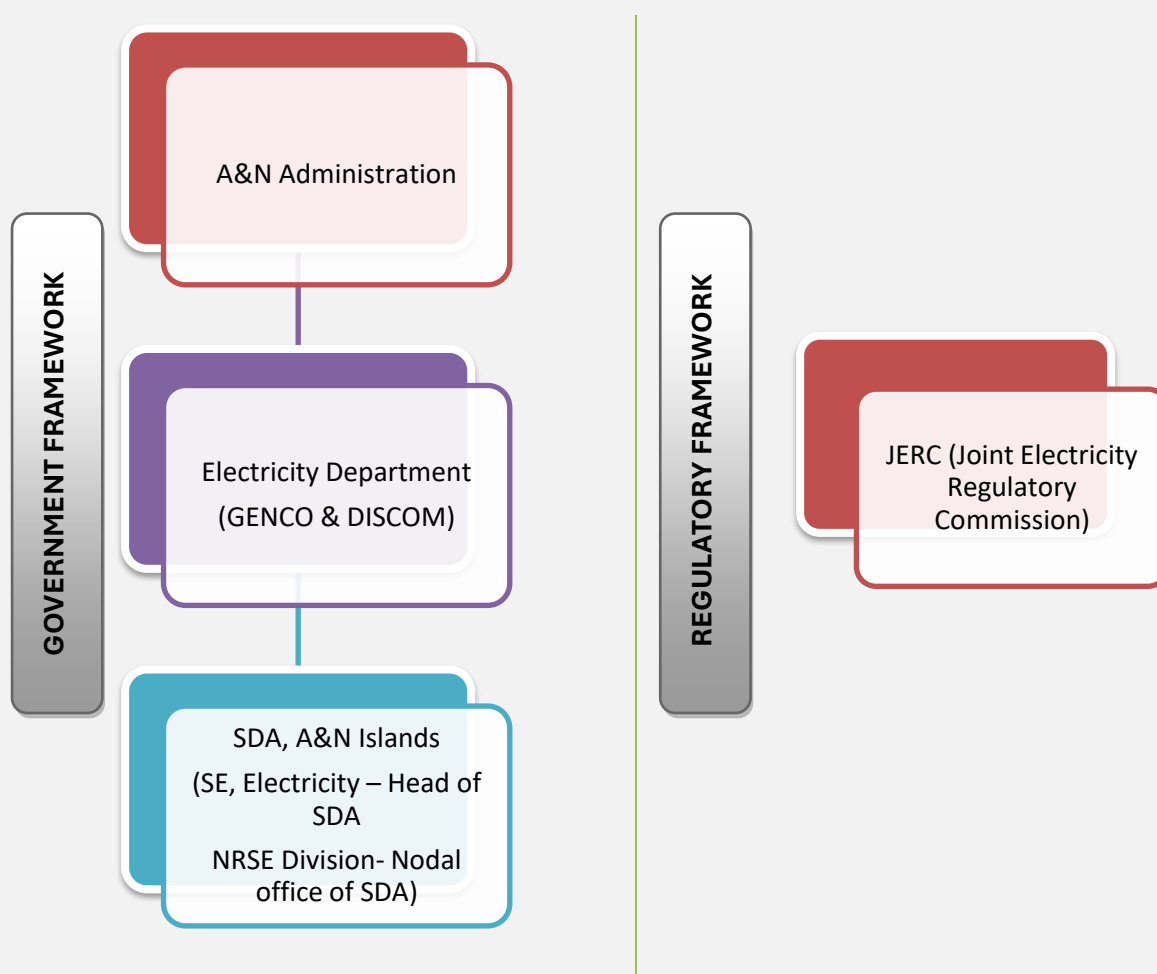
GOVERNMENT FRAMEWORK

A&N Administration

Electricity Department (GENCO & DISCOM)

SDA, A&N Islands

(SE, Electricity – Head of SDA

NRSE Division- Nodal office of SDA)

REGULATORY FRAMEWORK

JERC (Joint Electricity Regulatory Commission)